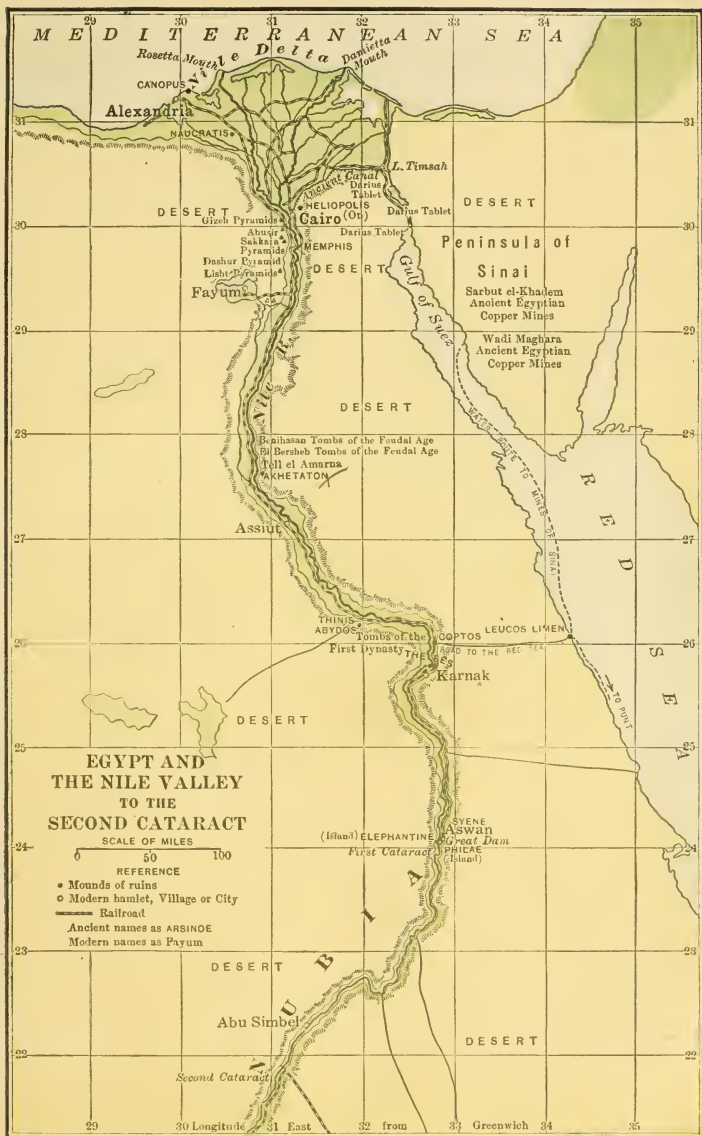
29 30 31 32 33 34 35

MEDITERRANEAN SEA

Rosetta Mouth
Nile Delta
Damietta Mouth
CANOPUS
Alexandria
NAUCRATIS
L. Timsah
Ancient Canal
Darius Tablet
DESERT
Gizeh Pyramids
HELIOPOLIS (On)
Cairo
Darius Tablet
DESERT
Darius Tablet
Abusir
Sakkara Pyramids
MEMPHIS
Dashur Pyramid
Lisht Pyramids
DESERT
Peninsula of Sinai
Sarbut el-Khadem Ancient Egyptian Copper Mines
Wadi Maghara Ancient Egyptian Copper Mines
Gulf of Suez
Fayum
Nile
DESERT
Benihasan Tombs of the Feudal Age
El Bersheh Tombs of the Feudal Age
Tell el Amarna
AKHETATON
WATER ROUTE TO MINES OF SINAI
RED SEA
Assiut
THINIS
ABYDOS
Tombs of the First Dynasty
COPTOS
LEUCOS LIMEN
ROAD TO THE RED SEA
THEBES
Karnak
TO PUNT
DESERT

EGYPT AND THE NILE VALLEY TO THE SECOND CATARACT
SCALE OF MILES
0 50 100
REFERENCE
• Mounds of ruins
o Modern hamlet, Village or City
Railroad
Ancient names as ARSINOE
Modern names as Payum

SYENE
(Island) ELEPHANTINE
Aswan
Great Dam
First Cataract
PHILAE (Island)
NUBIA
DESERT
Abu Simbel
DESERT
Second Cataract

31 30 29 28 27 26 25 24 23 22

29 30 Longitude 31 East 32 from 33 Greenwich 34 35